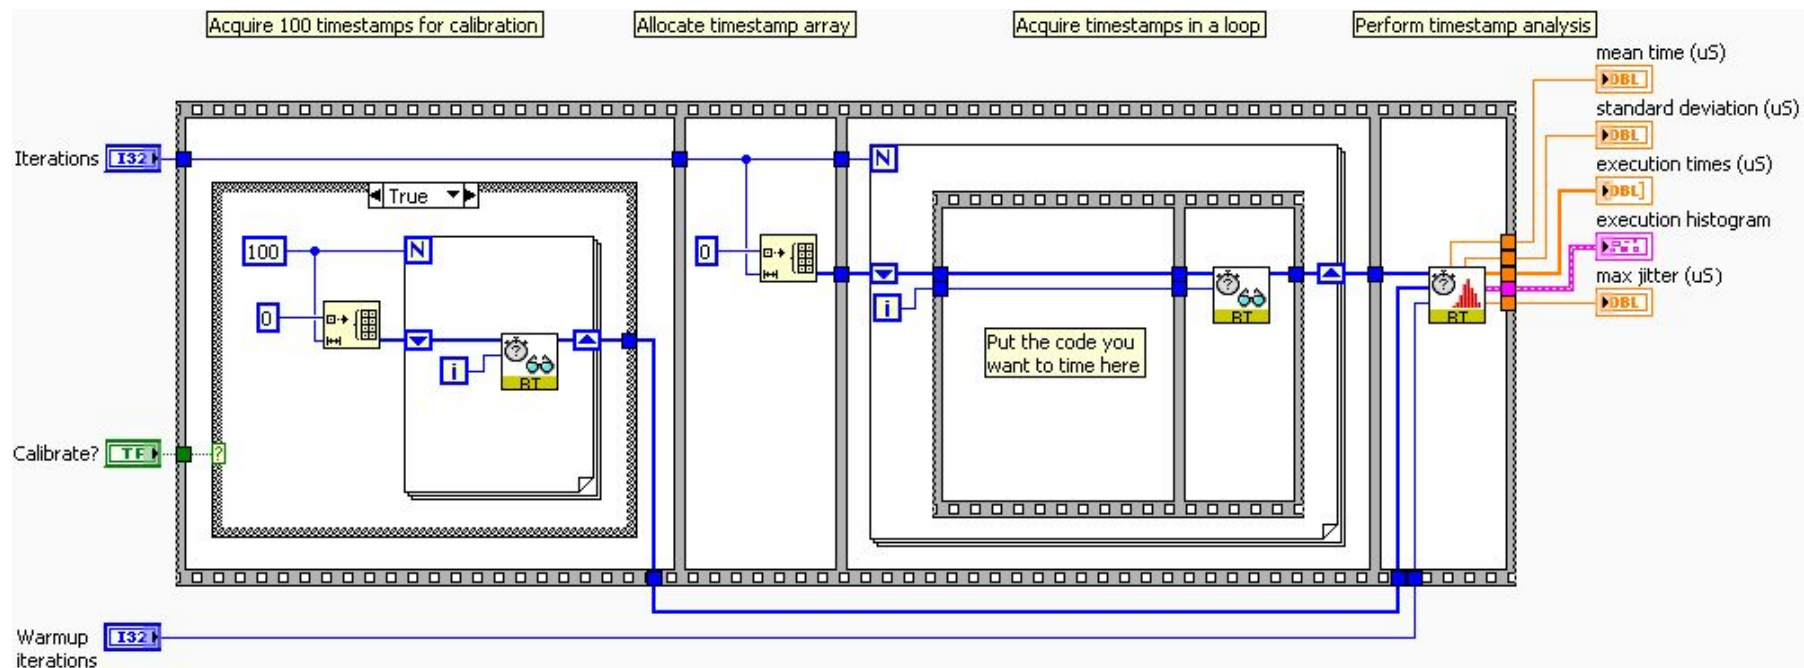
Acquire 100 timestamps for calibration

Allocate timestamp array

Acquire timestamps in a loop

Perform timestamp analysis

mean time (uS)
DBL

standard deviation (uS)
DBL

execution times (uS)
DBL

execution histogram

max jitter (uS)
DBL

Iterations I32

True

100

N

0

i

BT

0

N

i

Put the code you want to time here

BT

BT

Calibrate? TF

?

Warmup iterations I32